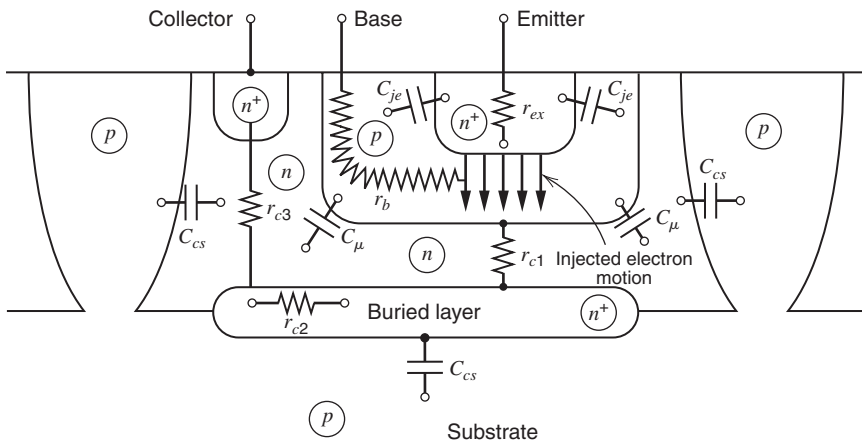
Collector
Base
Emitter
$n^+$
$C_{je}$
$n^+$
$r_{ex}$
$C_{je}$
$p$
$p$
$p$
$n$
$C_{cs}$
$r_{c3}$
$r_b$
$C_{cs}$
$C_{cs}$
$C_\mu$
$n$
$r_{c1}$
Injected electron motion
$C_\mu$
$r_{c2}$
Buried layer
$n^+$
$C_{cs}$
$p$
Substrate